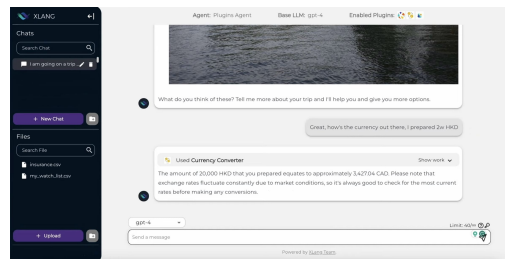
XLANG

Chats

Search Chat

I am going on a trip

+ New Chat

Files

Search File

insurance.csv

my_watch_list.csv

+ Upload

Agent: Plugins Agent Base LLM: gpt-4 Enabled Plugins:

What do you think of these? Tell me more about your trip and I'll help you and give you more options.

Great, how's the currency out there, I prepared 2w HKD

Used Currency Converter

Show work

The amount of 20,000 HKD that you prepared equates to approximately 3,427.04 CAD. Please note that exchange rates fluctuate constantly due to market conditions, so it's always good to check for the most current rates before making any conversions.

gpt-4

Limit: 40/∞

Send a message

Powered by XLang Team